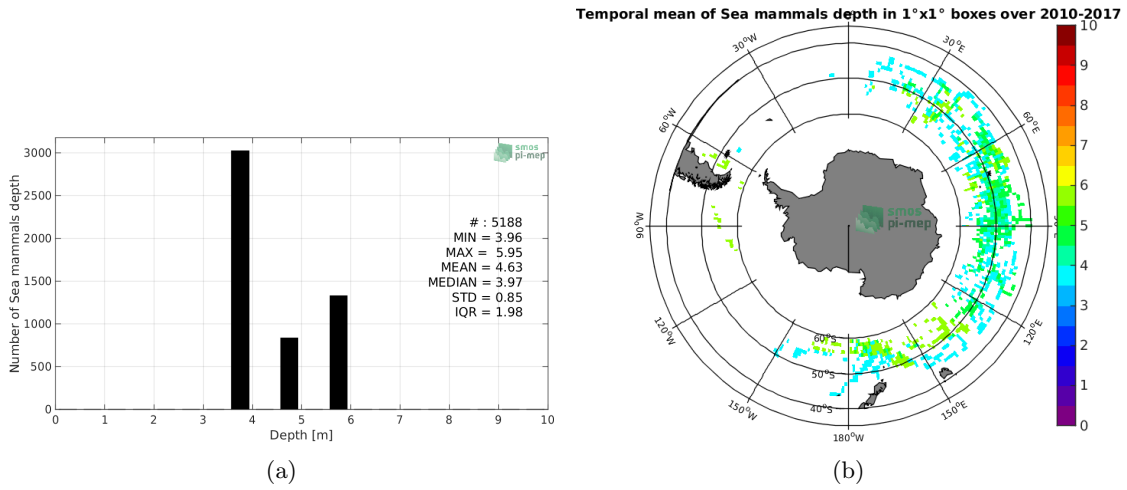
Number of Sea mammals depth

3000
2500
2000
1500
1000
500
0

0 1 2 3 4 5 6 7 8 9 10
Depth [m]

smos
pi-mep

# : 5188
MIN = 3.96
MAX = 5.95
MEAN = 4.63
MEDIAN = 3.97
STD = 0.85
IQR = 1.98

(a)

Temporal mean of Sea mammals depth in 1°x1° boxes over 2010-2017

30°W
30°E
60°W
60°E
90°W
120°W
120°E
150°W
150°E
180°W
60°S
50°S
40°S

smos
pi-mep

10
9
8
7
6
5
4
3
2
1
0

(b)